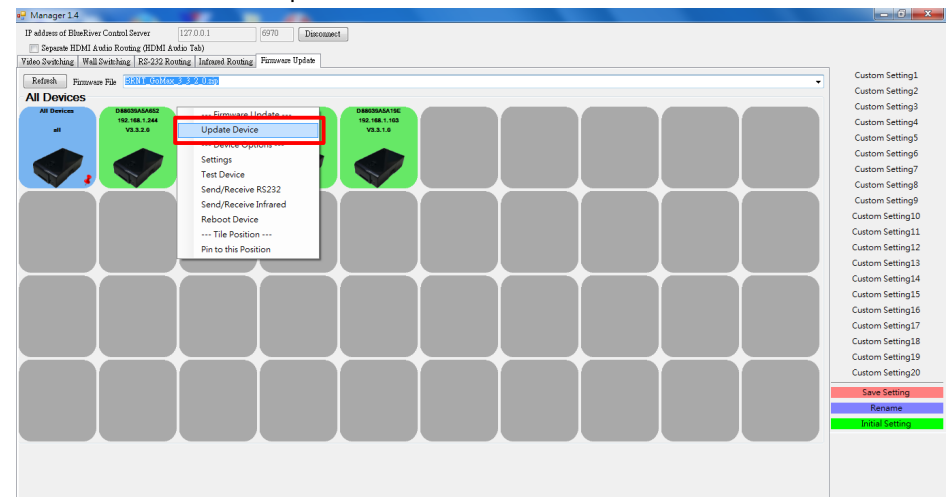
Manager 1.4

IP address of BlueRiver Control Server 127.0.0.1 6970 Disconnect

Separate HDMI Audio Routing (HDMI Audio Tab)

Video Switching | Wall Switching | RS-232 Routing | Infrared Routing | Firmware Update

Refresh Firmware File BRNT_GoMax_3_3_2_0.zip

All Devices

All Devices
all

D88039A5A652
192.168.1.244
V3.3.2.0

D88039A5A19E
192.168.1.103
V3.3.1.0

--- Firmware Update ---
Update Device
--- Device Options ---
Settings
Test Device
Send/Receive RS232
Send/Receive Infrared
Reboot Device
--- Tile Position ---
Pin to this Position

Custom Setting1
Custom Setting2
Custom Setting3
Custom Setting4
Custom Setting5
Custom Setting6
Custom Setting7
Custom Setting8
Custom Setting9
Custom Setting10
Custom Setting11
Custom Setting12
Custom Setting13
Custom Setting14
Custom Setting15
Custom Setting16
Custom Setting17
Custom Setting18
Custom Setting19
Custom Setting20

Save Setting
Rename
Initial Setting